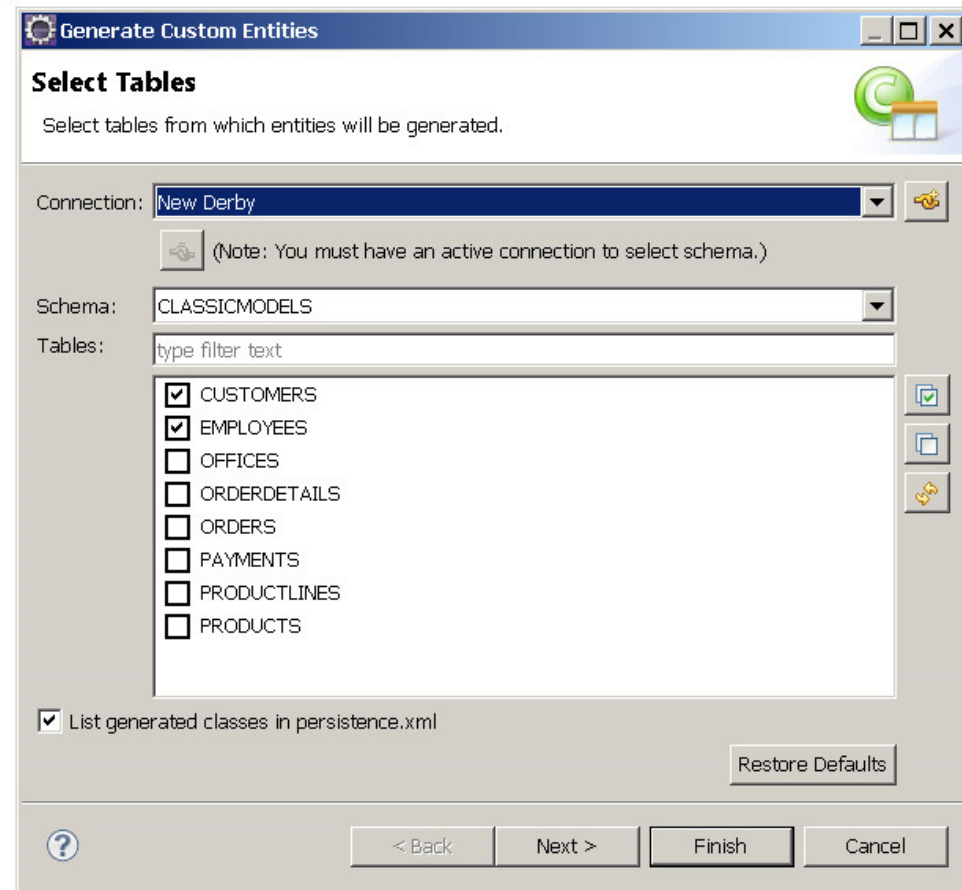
Generate Custom Entities

Select Tables

Select tables from which entities will be generated.

Connection: New Derby

(Note: You must have an active connection to select schema.)

Schema: CLASSICMODELS

Tables: type filter text

CUSTOMERS
EMPLOYEES
OFFICES
ORDERDETAILS
ORDERS
PAYMENTS
PRODUCTLINES
PRODUCTS

List generated classes in persistence.xml

Restore Defaults

< Back
Next >
Finish
Cancel